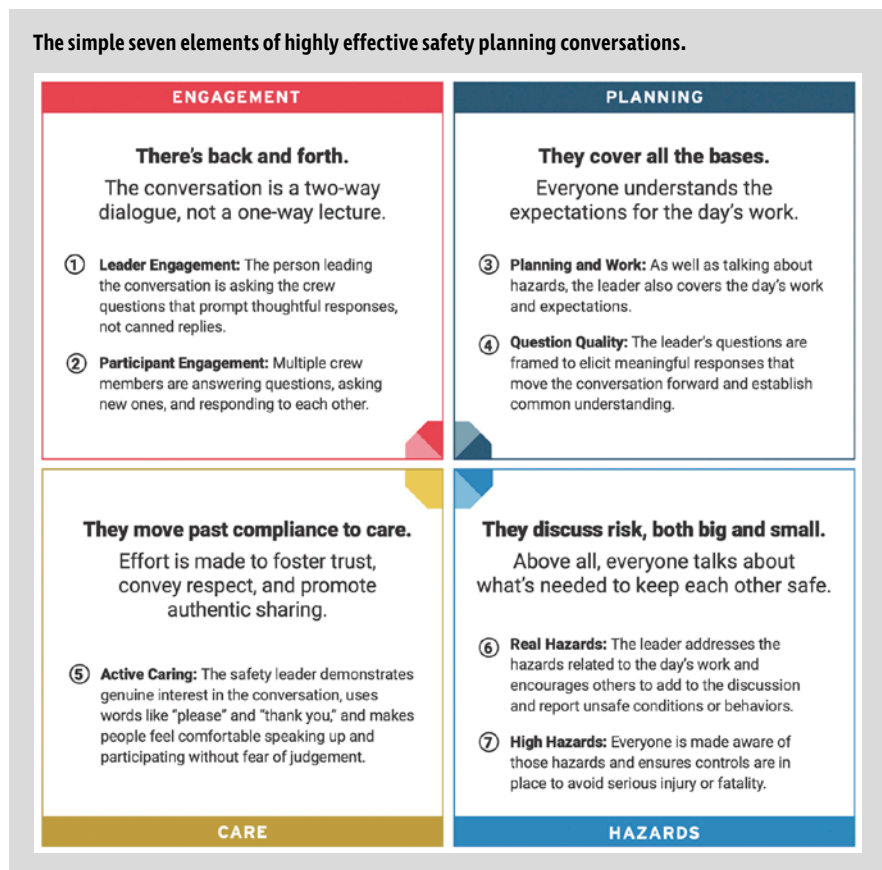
The simple seven elements of highly effective safety planning conversations.

ENGAGEMENT

There's back and forth.

The conversation is a two-way dialogue, not a one-way lecture.

① Leader Engagement: The person leading the conversation is asking the crew questions that prompt thoughtful responses, not canned replies.

② Participant Engagement: Multiple crew members are answering questions, asking new ones, and responding to each other.

PLANNING

They cover all the bases.

Everyone understands the expectations for the day's work.

③ Planning and Work: As well as talking about hazards, the leader also covers the day's work and expectations.

④ Question Quality: The leader's questions are framed to elicit meaningful responses that move the conversation forward and establish common understanding.

They move past compliance to care.

Effort is made to foster trust, convey respect, and promote authentic sharing.

⑤ Active Caring: The safety leader demonstrates genuine interest in the conversation, uses words like "please" and "thank you," and makes people feel comfortable speaking up and participating without fear of judgement.

CARE

They discuss risk, both big and small.

Above all, everyone talks about what's needed to keep each other safe.

⑥ Real Hazards: The leader addresses the hazards related to the day's work and encourages others to add to the discussion and report unsafe conditions or behaviors.

⑦ High Hazards: Everyone is made aware of those hazards and ensures controls are in place to avoid serious injury or fatality.

HAZARDS